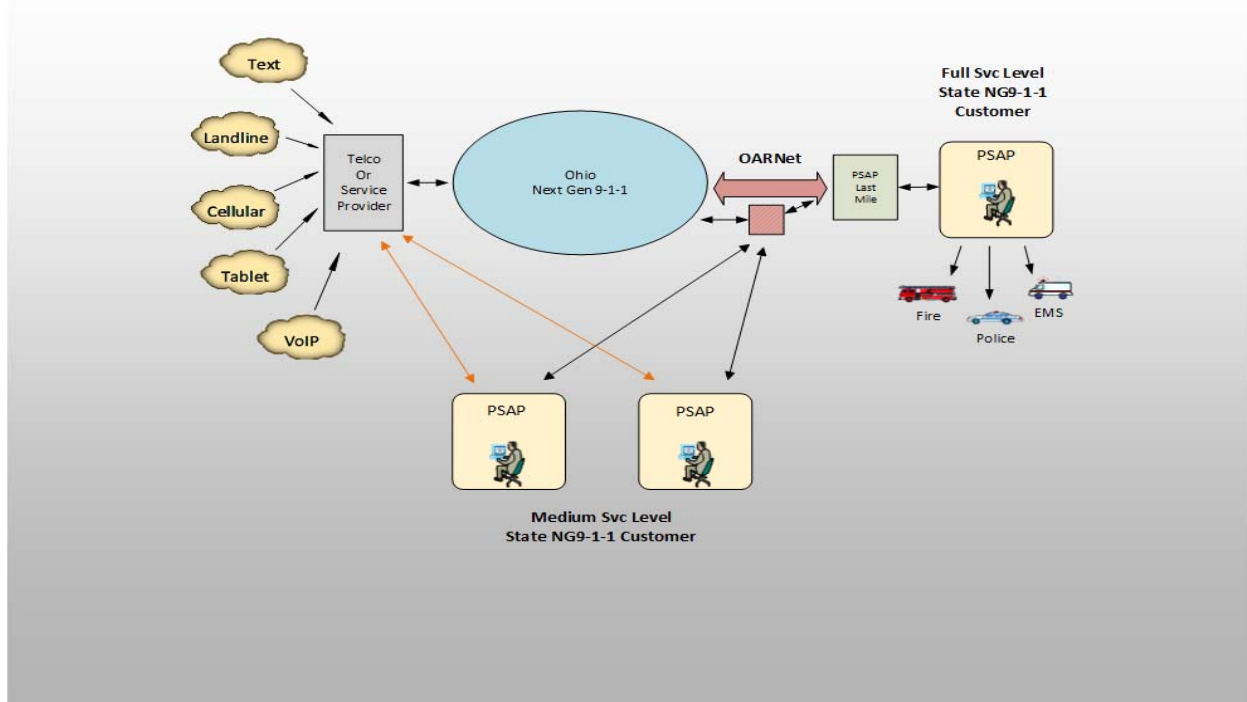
Text

Landline

Cellular

Tablet

VoIP

Telco Or Service Provider

Ohio Next Gen 9-1-1

OARNet

PSAP Last Mile

Full Svc Level State NG9-1-1 Customer

PSAP

Fire

Police

EMS

PSAP

PSAP

Medium Svc Level State NG9-1-1 Customer